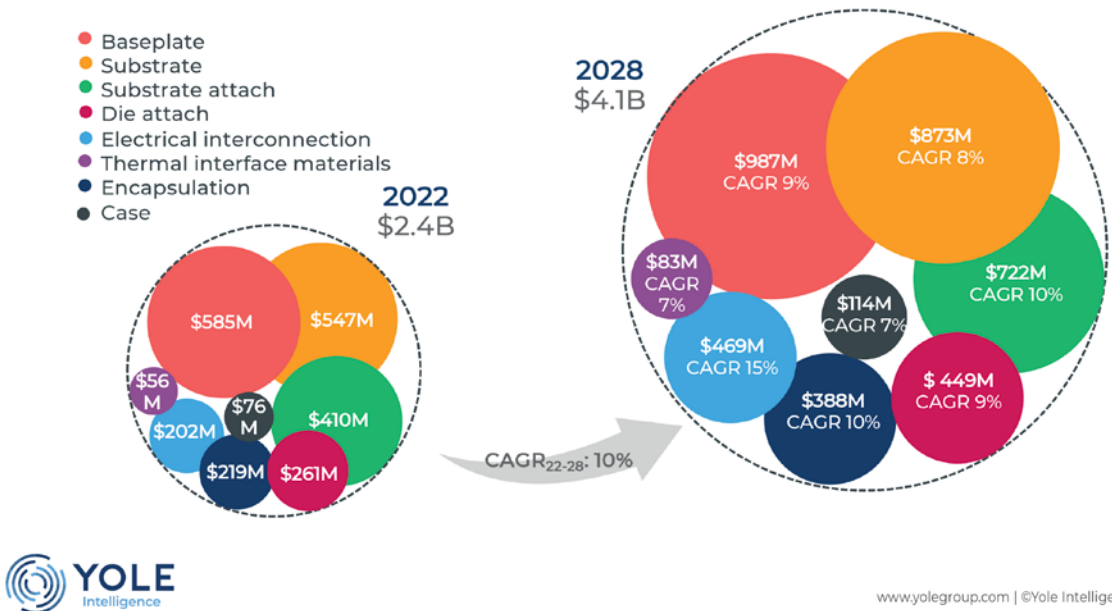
Baseplate
Substrate
Substrate attach
Die attach
Electrical interconnection
Thermal interface materials
Encapsulation
Case

2022
$2.4B

$585M
$547M
$56 M
$76 M
$410M
$202M
$219M
$261M

CAGR$_{22-28}$: 10%

2028
$4.1B

$987M
CAGR 9%
$873M
CAGR 8%
$83M
CAGR 7%
$722M
CAGR 10%
$114M
CAGR 7%
$469M
CAGR 15%
$388M
CAGR 10%
$ 449M
CAGR 9%

YOLE
Intelligence

www.yolegroup.com | ©Yole Intellige